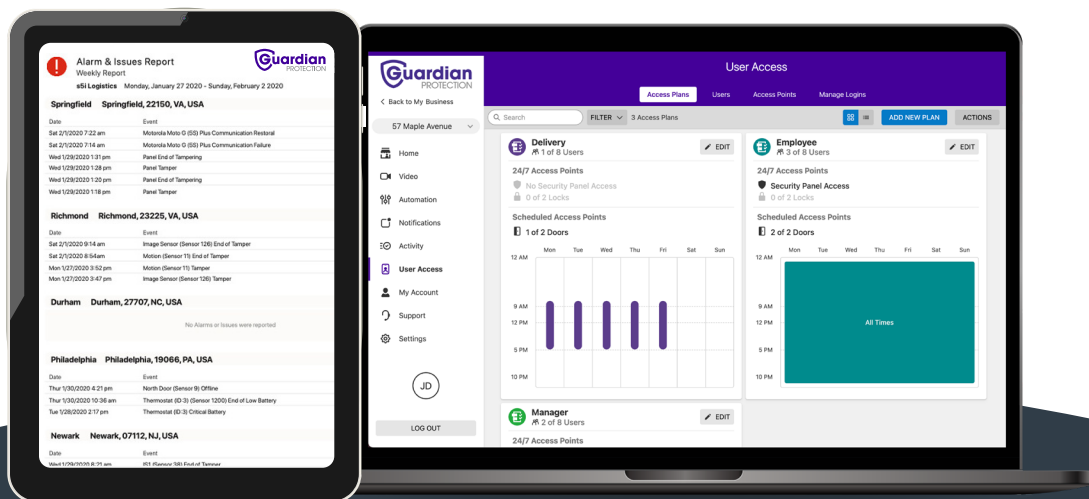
Alarm & Issues Report
Weekly Report
s5i Logistics Monday, January 27 2020 - Sunday, February 2 2020

Guardian PROTECTION

Springfield Springfield, 22150, VA, USA

| Date | Event |
|---|---|
| Sat 2/1/2020 7:22 am | Motorola Moto G (5S) Plus Communication Restoral |
| Sat 2/1/2020 7:14 am | Motorola Moto G (5S) Plus Communication Failure |
| Wed 1/29/2020 1:31 pm | Panel End of Tampering |
| Wed 1/29/2020 1:28 pm | Panel Tamper |
| Wed 1/29/2020 1:20 pm | Panel End of Tampering |
| Wed 1/29/2020 1:18 pm | Panel Tamper |

Richmond Richmond, 23225, VA, USA

| Date | Event |
|---|---|
| Sat 2/1/2020 9:14 am | Image Sensor (Sensor 126) End of Tamper |
| Sat 2/1/2020 8:54am | Motion (Sensor 11) End of Tamper |
| Mon 1/27/2020 3:52 pm | Motion (Sensor 11) Tamper |
| Mon 1/27/2020 3:47 pm | Image Sensor (Sensor 126) Tamper |

Durham Durham, 27707, NC, USA

No Alarms or Issues were reported

Philadelphia Philadelphia, 19066, PA, USA

| Date | Event |
|---|---|
| Thur 1/30/2020 4:21 pm | North Door (Sensor 9) Offline |
| Thur 1/30/2020 10:36 am | Thermostat (ID:3) (Sensor 1200) End of Low Battery |
| Tue 1/28/2020 2:17 pm | Thermostat (ID:3) Critical Battery |

Newark Newark, 07112, NJ, USA

| Date | Event |
|---|---|
| Wed 1/29/2020 8:21 am | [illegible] |

Guardian PROTECTION

< Back to My Business
57 Maple Avenue
Home
Video
Automation
Notifications
Activity
User Access
My Account
Support
Settings
JD
LOG OUT

User Access
Access Plans Users Access Points Manage Logins
Search FILTER 3 Access Plans ADD NEW PLAN ACTIONS

Delivery
1 of 8 Users
EDIT
24/7 Access Points
No Security Panel Access
0 of 2 Locks
Scheduled Access Points
1 of 2 Doors
Mon Tue Wed Thu Fri Sat Sun
12 AM
9 AM
12 PM
5 PM
10 PM

Employee
3 of 8 Users
EDIT
24/7 Access Points
Security Panel Access
0 of 2 Locks
Scheduled Access Points
2 of 2 Doors
Mon Tue Wed Thu Fri Sat Sun
12 AM
9 AM
12 PM
5 PM
10 PM
All Times

Manager
2 of 8 Users
EDIT
24/7 Access Points